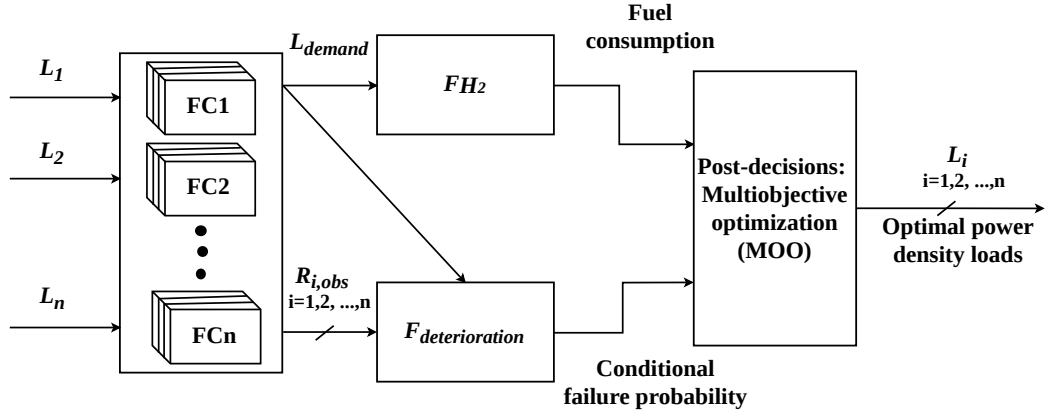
Fuel consumption

$L_1$

$L_2$

$L_n$

FC1

FC2

FCn

$L_{demand}$

$F_{H_2}$

$R_{i,obs}$
i=1,2, ...,n

$F_{deterioration}$

Conditional failure probability

Post-decisions: Multiobjective optimization (MOO)

$L_i$
i=1,2, ...,n

Optimal power density loads